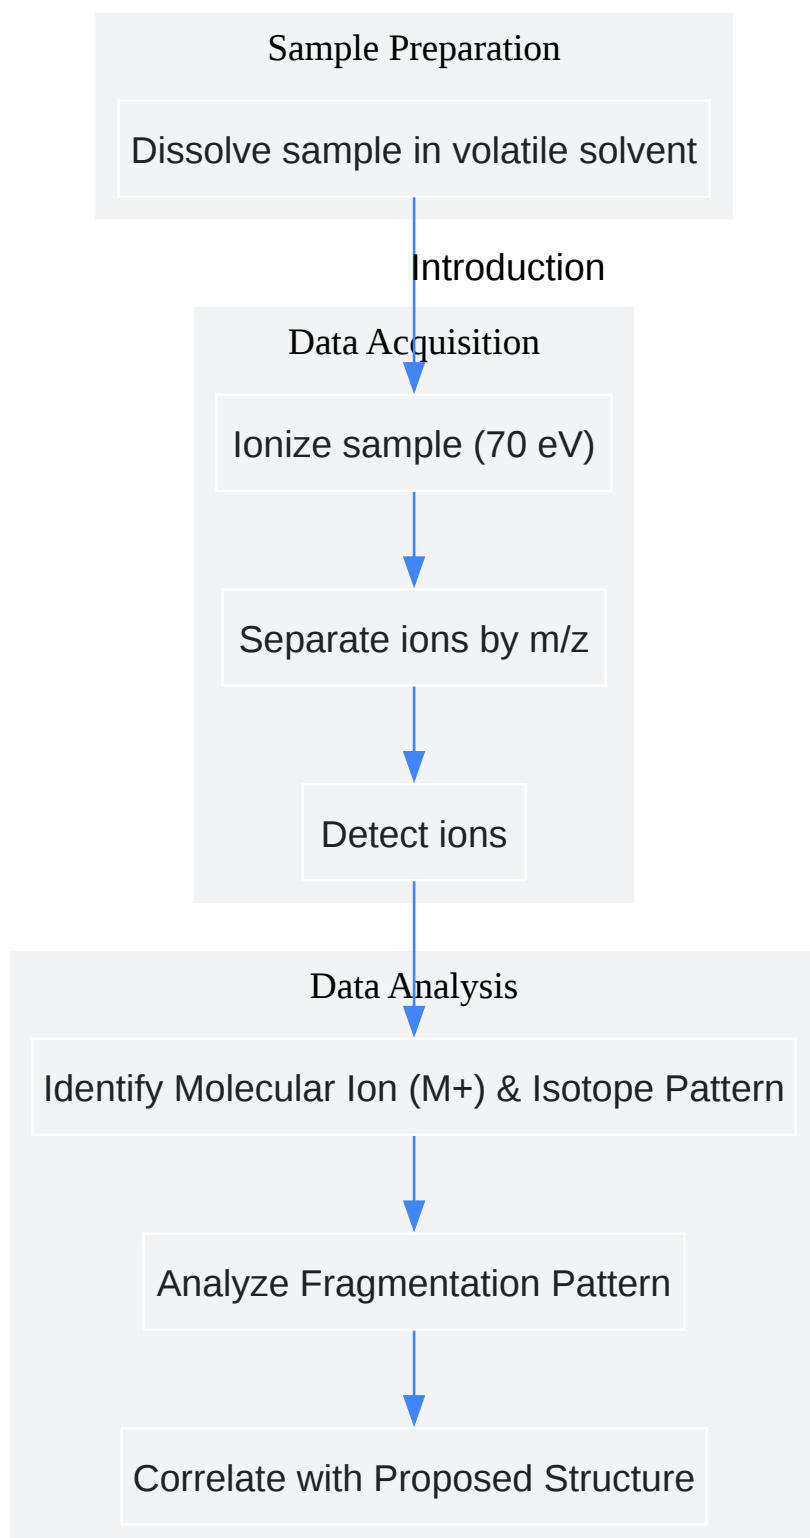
Sample Preparation

Dissolve sample in volatile solvent

Introduction

Data Acquisition

Ionize sample (70 eV)

Separate ions by m/z

Detect ions

Data Analysis

Identify Molecular Ion (M+) & Isotope Pattern

Analyze Fragmentation Pattern

Correlate with Proposed Structure